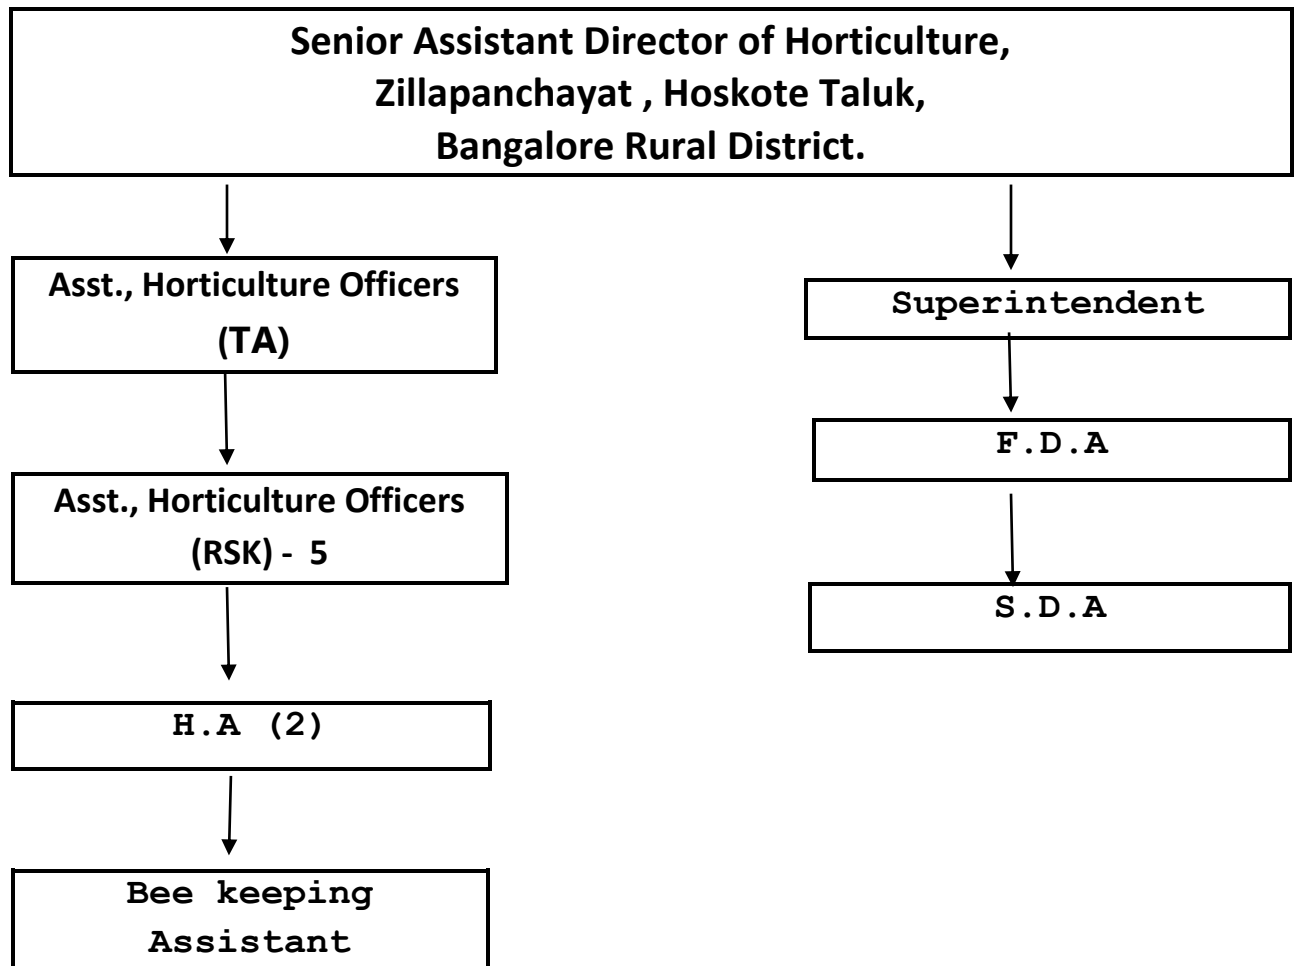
Senior Assistant Director of Horticulture,
Zillapanchayat , Hoskote Taluk,
Bangalore Rural District.

Asst., Horticulture Officers
(TA)

Asst., Horticulture Officers
(RSK) - 5

H.A (2)

Bee keeping
Assistant

Superintendent

F.D.A

S.D.A